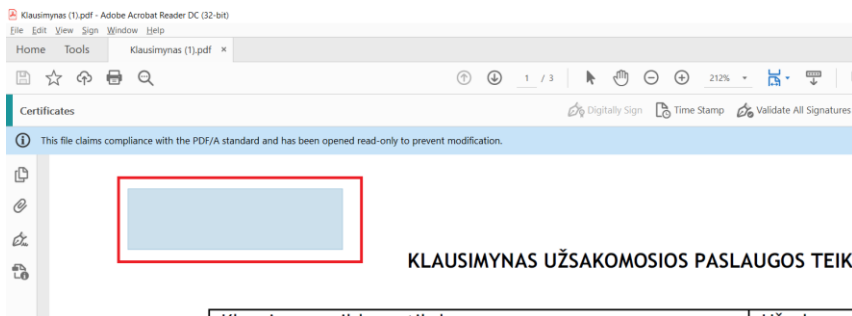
Klausimynas (1).pdf - Adobe Acrobat Reader DC (32-bit)
File Edit View Sign Window Help
Home Tools Klausimynas (1).pdf ×
1 / 3 212%
Certificates
Digitally Sign Time Stamp Validate All Signatures
This file claims compliance with the PDF/A standard and has been opened read-only to prevent modification.

KLAUSIMYNAS UŽSAKOMOSIOS PASLAUGOS TEIK

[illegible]